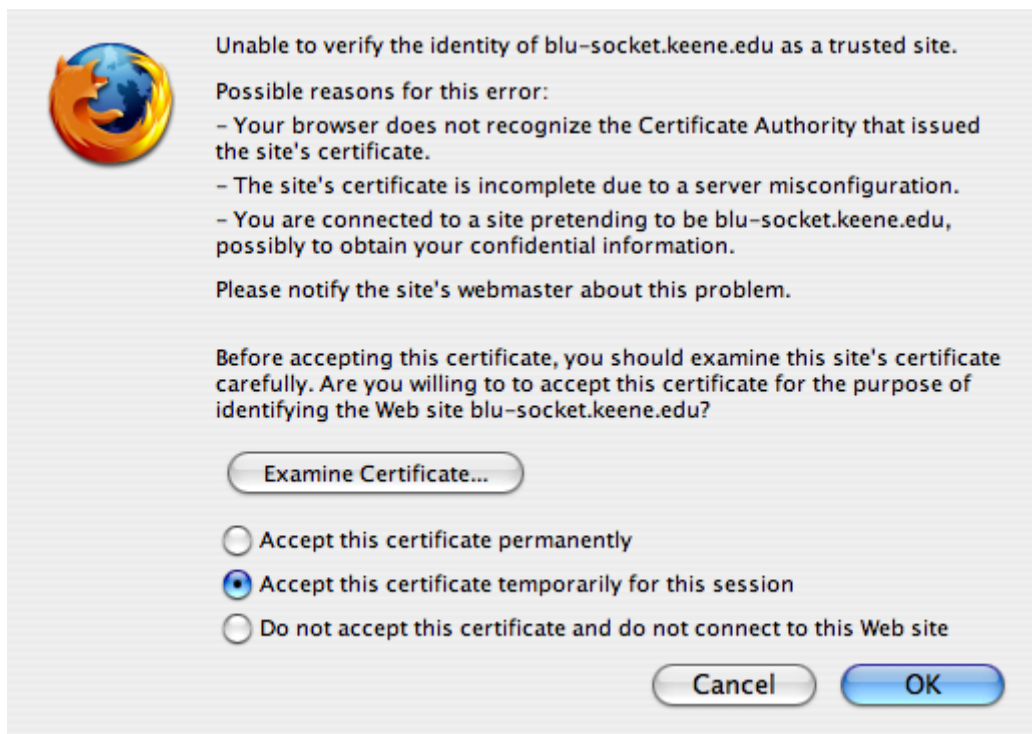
Unable to verify the identity of blu-socket.keene.edu as a trusted site.

Possible reasons for this error:

- Your browser does not recognize the Certificate Authority that issued the site's certificate.

- The site's certificate is incomplete due to a server misconfiguration.

- You are connected to a site pretending to be blu-socket.keene.edu, possibly to obtain your confidential information.

Please notify the site's webmaster about this problem.

Before accepting this certificate, you should examine this site's certificate carefully. Are you willing to to accept this certificate for the purpose of identifying the Web site blu-socket.keene.edu?

Examine Certificate...

Accept this certificate permanently

Accept this certificate temporarily for this session

Do not accept this certificate and do not connect to this Web site

Cancel

OK